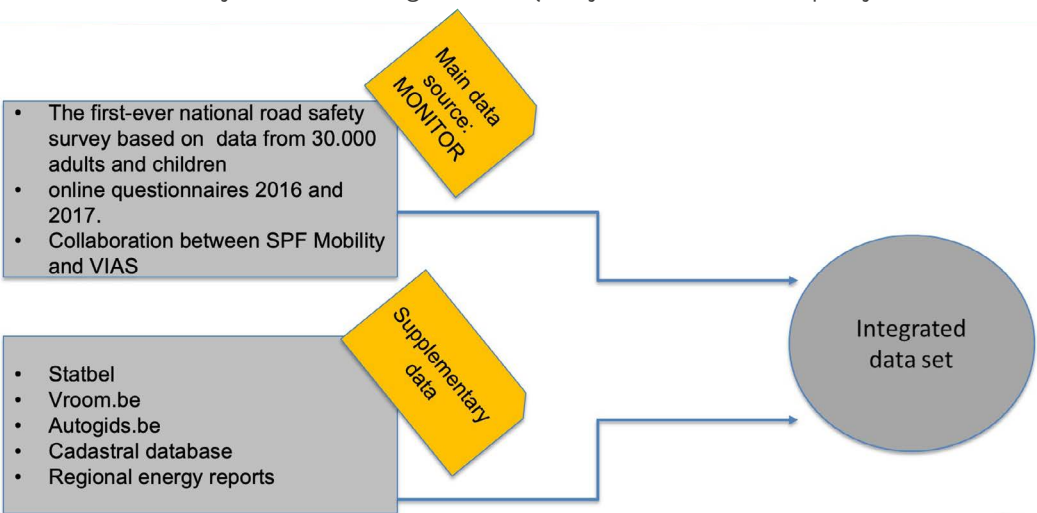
Main data source: MONITOR

- The first-ever national road safety survey based on data from 30.000 adults and children
- online questionnaires 2016 and 2017.
- Collaboration between SPF Mobility and VIAS

Supplementary data

- Statbel
- Vroom.be
- Autogids.be
- Cadastral database
- Regional energy reports

Integrated data set